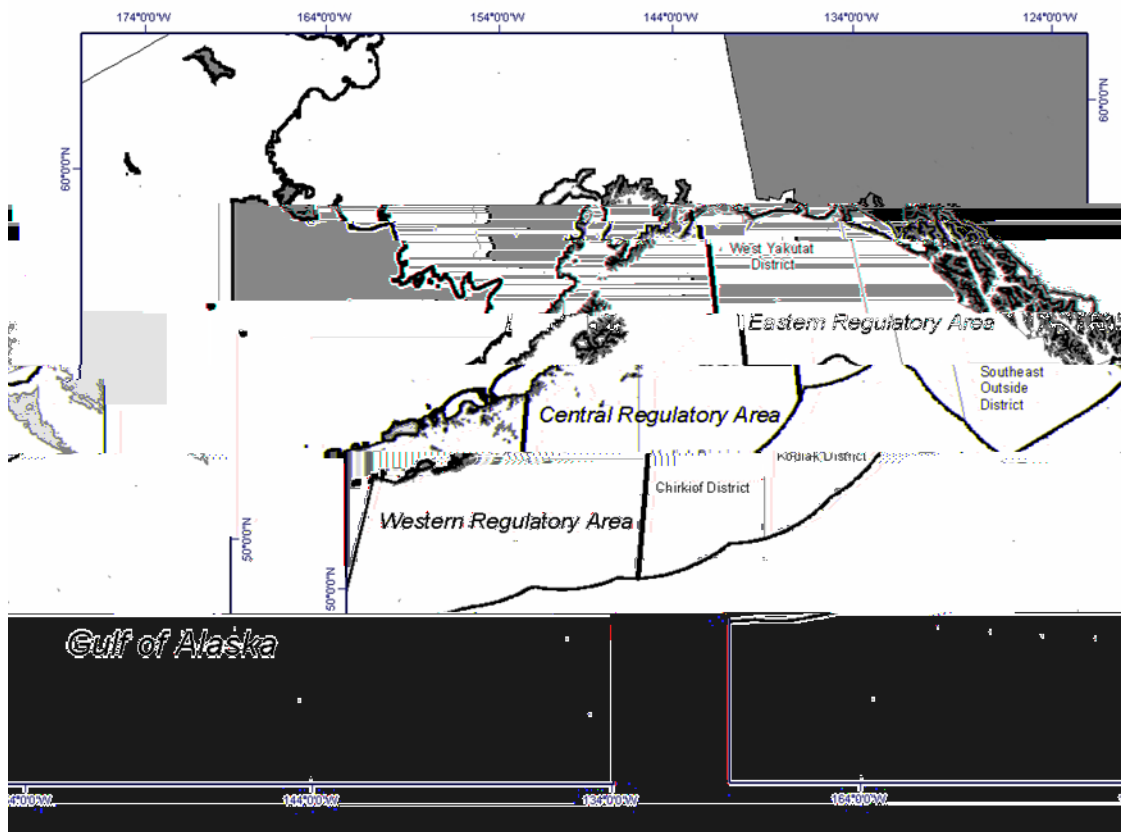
174°0'0"W
164°0'0"W
154°0'0"W
144°0'0"W
134°0'0"W
124°0'0"W
60°0'0"N
60°0'0"N
West Yakutat District
Eastern Regulatory Area
Southeast Outside District
Central Regulatory Area
Kodiak District
Chirikof District
Western Regulatory Area
50°0'0"N
50°0'0"N
Gulf of Alaska
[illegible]4°0'0"W
144°0'0"W
134°0'0"W
164°0'0"W